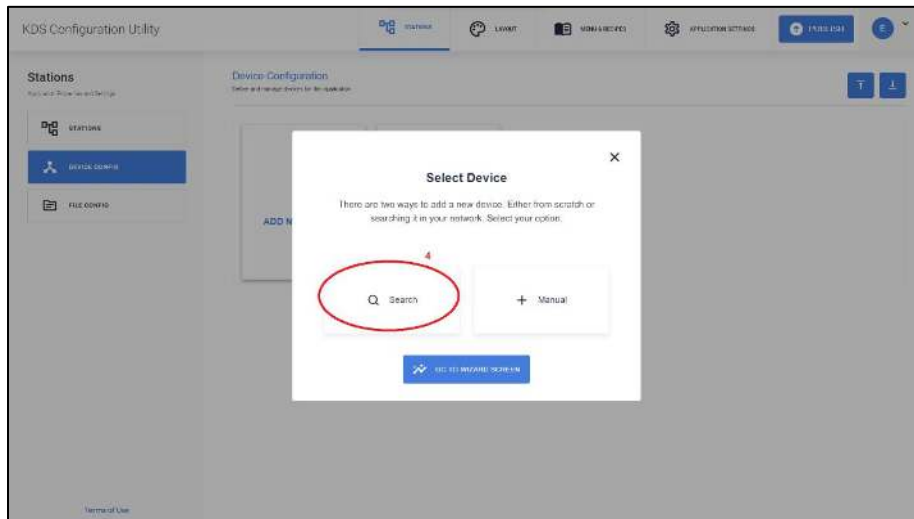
KDS Configuration Utility

STATIONS
LAYOUT
MENU & RECIPES
APPLICATION SETTINGS
PUBLISH
E

Stations
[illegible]

STATIONS
DEVICE CONFIG
FILE CONFIG

Device Configuration
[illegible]

ADD N

Select Device

There are two ways to add a new device. Either from scratch or searching it in your network. Select your option.

4

Search

+ Manual

GO TO WIZARD SCREEN

Terms of Use